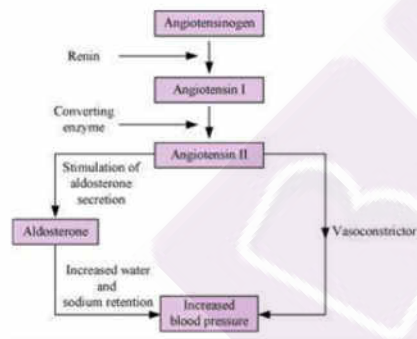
Angiotensinogen

Renin

Angiotensin I

Converting enzyme

Angiotensin II

Stimulation of aldosterone secretion

Aldosterone

Vasoconstrictor

Increased water and sodium retention

Increased blood pressure